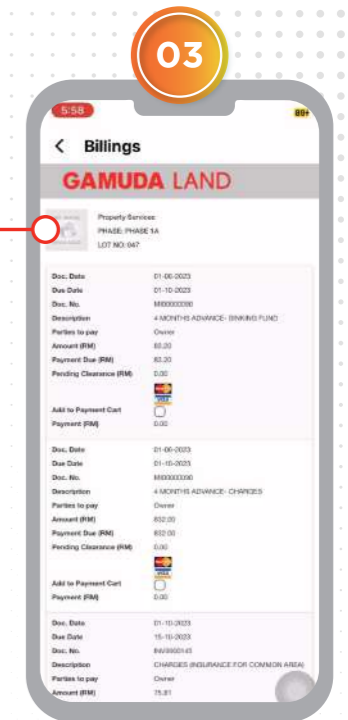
03

5:58

80+

< Billings

GAMUDA LAND

Property Services
PHASE: PHASE 1A
LOT NO: 047

| | |
|---|---|
| Doc. Date | 01-06-2023 |
| Due Date | 01-10-2023 |
| Doc. No. | MI00000090 |
| Description | 4 MONTHS ADVANCE - SINKING FUND |
| Parties to pay | Owner |
| Amount (RM) | 83.20 |
| Payment Due (RM) | 83.20 |
| Pending Clearance (RM) | 0.00 |
| Add to Payment Cart | |
| Payment (RM) | 0.00 |

| | |
|---|---|
| Doc. Date | 01-06-2023 |
| Due Date | 01-10-2023 |
| Doc. No. | MI00000090 |
| Description | 4 MONTHS ADVANCE - CHARGES |
| Parties to pay | Owner |
| Amount (RM) | 832.00 |
| Payment Due (RM) | 832.00 |
| Pending Clearance (RM) | 0.00 |
| Add to Payment Cart | |
| Payment (RM) | 0.00 |

| | |
|---|---|
| Doc. Date | 01-10-2023 |
| Due Date | 15-10-2023 |
| Doc. No. | INV0000143 |
| Description | CHARGES (INSURANCE FOR COMMON AREA) |
| Parties to pay | Owner |
| Amount (RM) | 75.81 |